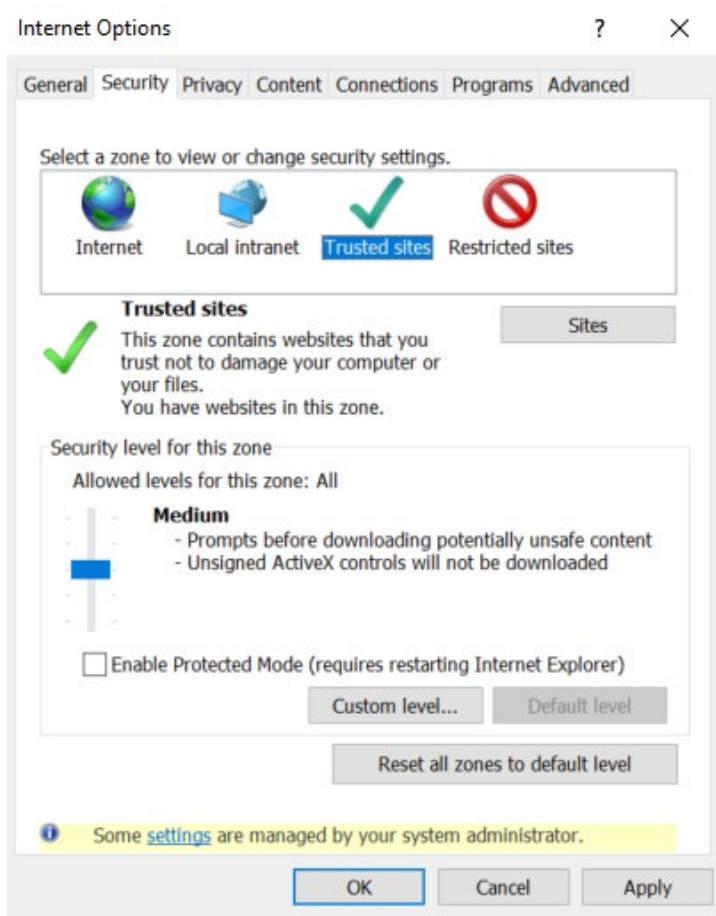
Internet Options ? ×

General Security Privacy Content Connections Programs Advanced

Select a zone to view or change security settings.

Internet Local intranet Trusted sites Restricted sites

Trusted sites
This zone contains websites that you trust not to damage your computer or your files.
You have websites in this zone.

Sites

Security level for this zone

Allowed levels for this zone: All

Medium
- Prompts before downloading potentially unsafe content
- Unsigned ActiveX controls will not be downloaded

Enable Protected Mode (requires restarting Internet Explorer)

Custom level... Default level

Reset all zones to default level

Some settings are managed by your system administrator.

OK Cancel Apply